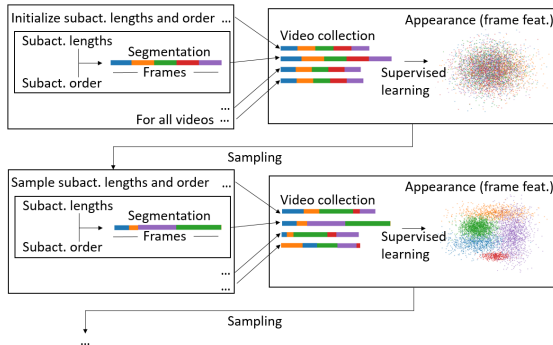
Initialize subact. lengths and order ...

Subact. lengths

Segmentation

Frames

Subact. order

...

For all videos ...

Video collection

Appearance (frame feat.)

Supervised learning

Sampling

Sample subact. lengths and order ...

Subact. lengths

Segmentation

Frames

Subact. order

...

...

Video collection

Appearance (frame feat.)

Supervised learning

Sampling

...